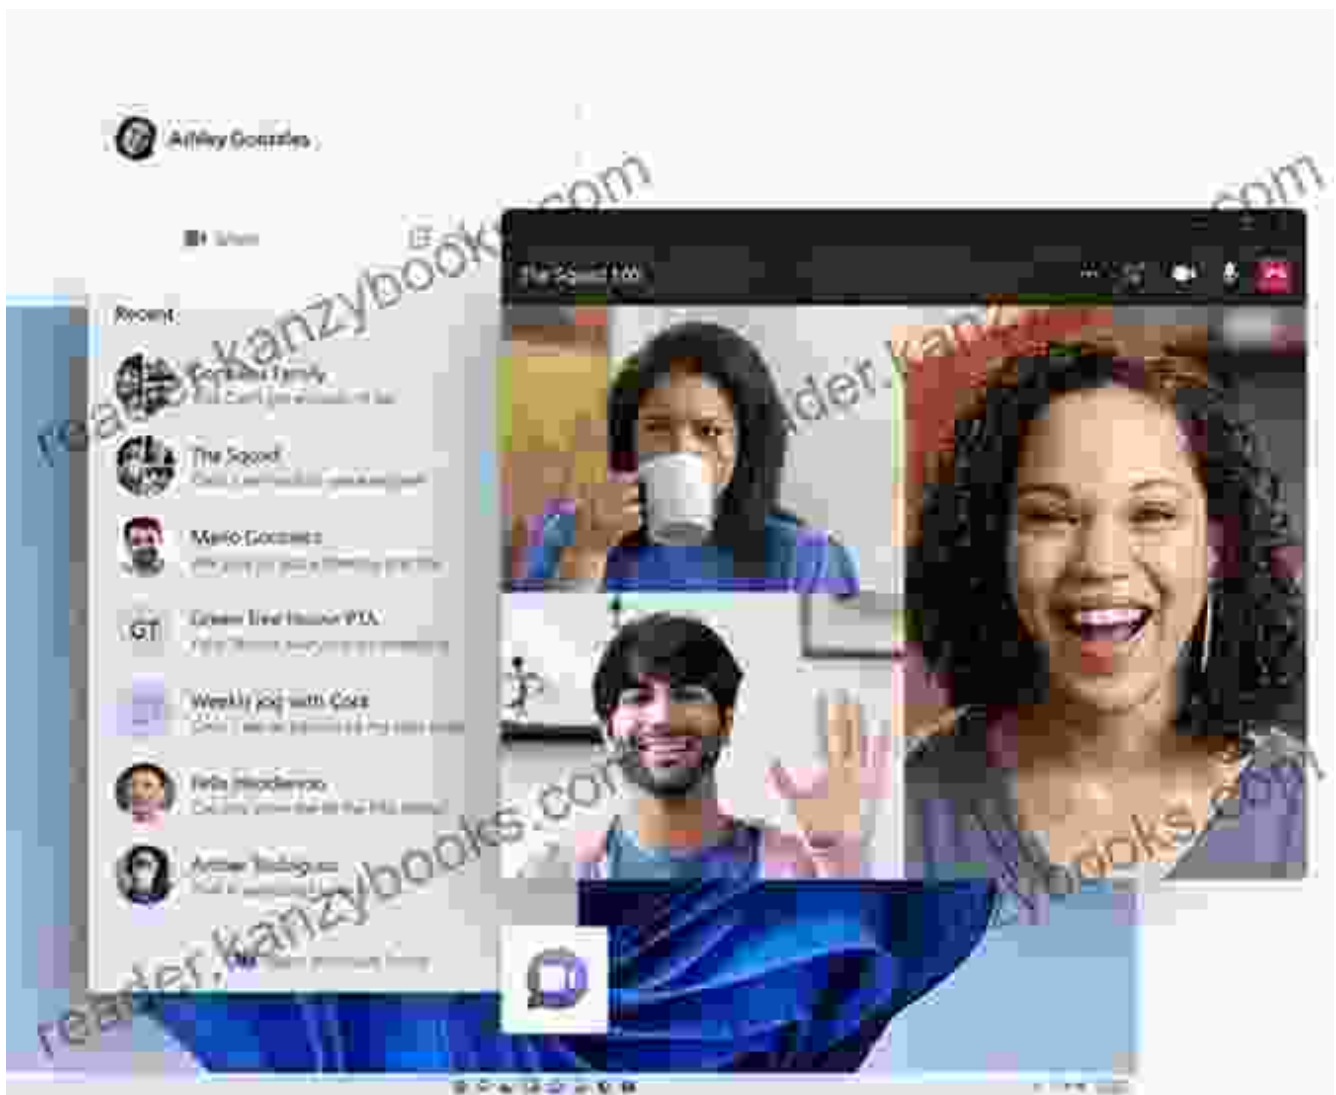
Ashley Gonzales

Meet

Recent

Gonzales Family
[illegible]

The Squad
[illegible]

Mario Gonzales
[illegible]

GT Green Tree House PTA
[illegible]

Weekly jog with Cora
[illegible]

Felix Henderson
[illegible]

Amber Rodriguez
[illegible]

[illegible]

The Squad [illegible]

reader.kanzybooks.com
reader.kanzybooks.com
reader.kanzybooks.com
reader.kanzybooks.com